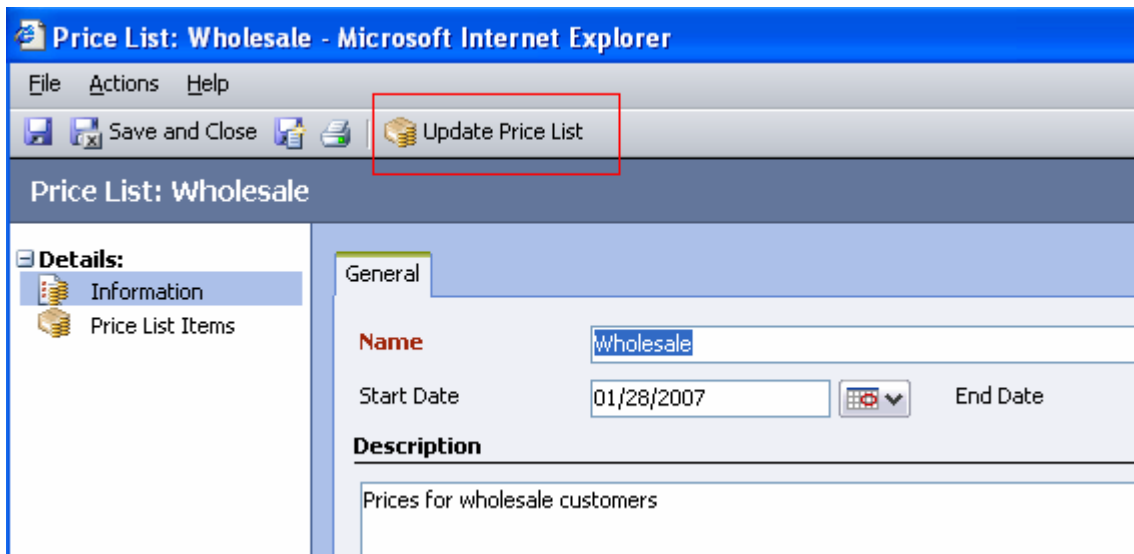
Price List: Wholesale - Microsoft Internet Explorer

File Actions Help

Save and Close Update Price List

Price List: Wholesale

Details:
Information
Price List Items

General

Name Wholesale

Start Date 01/28/2007 End Date

Description

Prices for wholesale customers